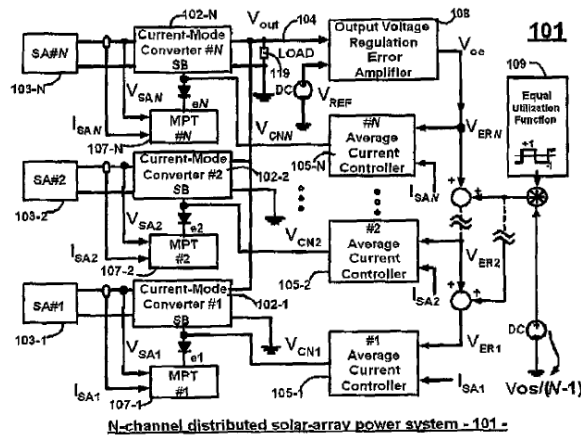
101

102-N
SA#N
Current-Mode Converter #N SB
$V_{out}$
104
LOAD
Output Voltage Regulation Error Amplifier
108
$V_{ce}$
119
DC
$V_{REF}$
103-N
$V_{SAN}$
eN
$I_{SAN}$
MPT #N
107-N
$V_{CNN}$
#N Average Current Controller
105-N
$V_{ERN}$
109
Equal Utilization Function
+1
-1
$I_{SAN}$
SA#2
Current-Mode Converter #2 SB
102-2
103-2
$V_{SA2}$
e2
$I_{SA2}$
MPT #2
107-2
$V_{CN2}$
#2 Average Current Controller
105-2
$V_{ER2}$
$I_{SA2}$
SA#1
Current-Mode Converter #1 SB
102-1
103-1
$V_{SA1}$
e1
$V_{CN1}$
$I_{SA1}$
MPT #1
107-1
#1 Average Current Controller
105-1
$V_{ER1}$
$I_{SA1}$
DC
Vos/(N-1)

N-channel distributed solar-array power system - 101 -